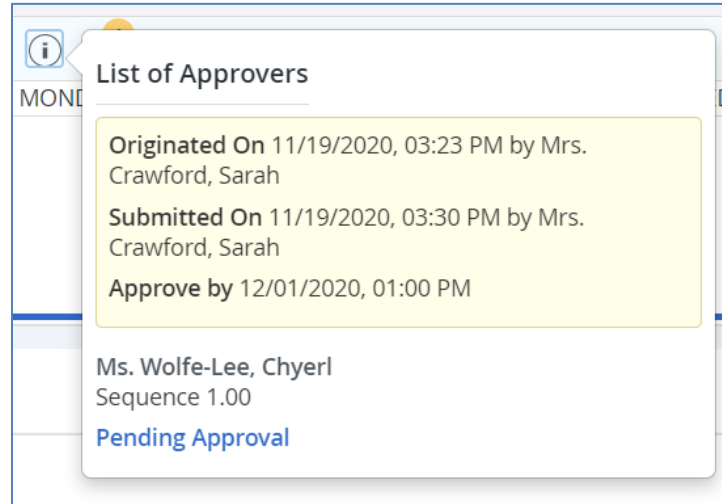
i

MOND

List of Approvers

Originated On 11/19/2020, 03:23 PM by Mrs. Crawford, Sarah

Submitted On 11/19/2020, 03:30 PM by Mrs. Crawford, Sarah

Approve by 12/01/2020, 01:00 PM

Ms. Wolfe-Lee, Chyerl
Sequence 1.00
Pending Approval